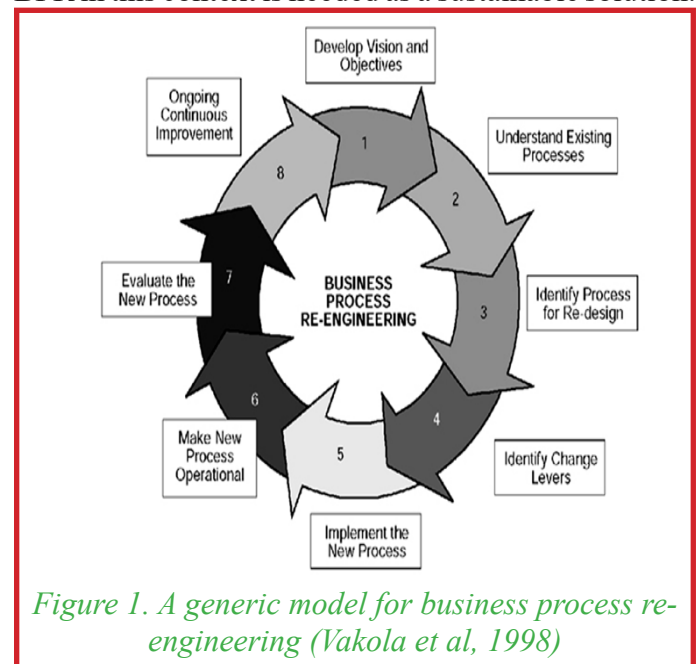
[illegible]

Develop Vision and Objectives

1

Understand Existing Processes

2

Identify Process for Re-design

3

4

Identify Change Levers

5

Implement the New Process

6

Make New Process Operational

7

Evaluate the New Process

8

Ongoing Continuous Improvement

BUSINESS PROCESS RE-ENGINEERING

Figure 1. A generic model for business process re-engineering (Vakola et al, 1998)